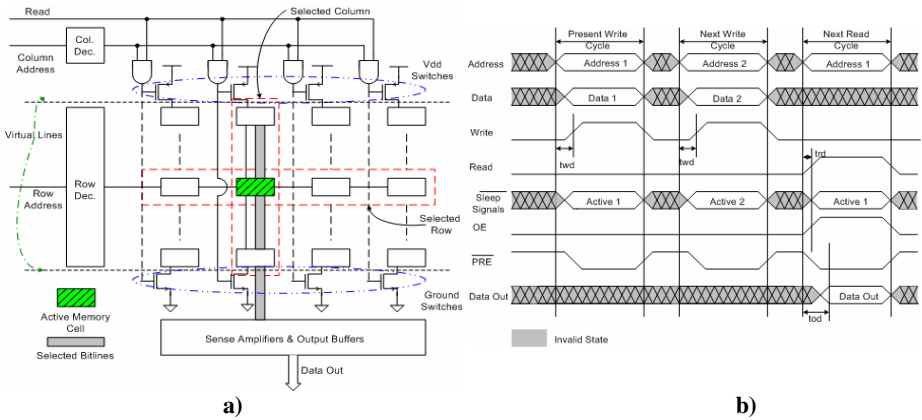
Read

Selected Column

Col. Dec.

Column Address

Vdd Switches

Virtual Lines

Row Address

Row Dec.

Selected Row

Active Memory Cell

Selected Bitlines

Ground Switches

Sense Amplifiers & Output Buffers

Data Out

a)

Present Write Cycle

Next Write Cycle

Next Read Cycle

Address

Address 1

Address 2

Address 1

Data

Data 1

Data 2

Write

twd

twd

Read

trd

Sleep Signals

Active 1

Active 2

Active 1

OE

$\overline{PRE}$

Data Out

Data Out

tod

Invalid State

b)